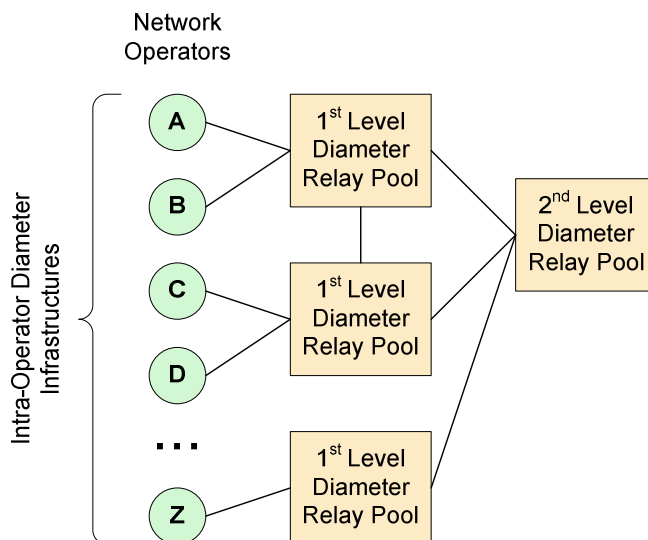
Network Operators

Intra-Operator Diameter Infrastructures

A

B

C

D

...

Z

1$^{st}$ Level Diameter Relay Pool

1$^{st}$ Level Diameter Relay Pool

1$^{st}$ Level Diameter Relay Pool

2$^{nd}$ Level Diameter Relay Pool